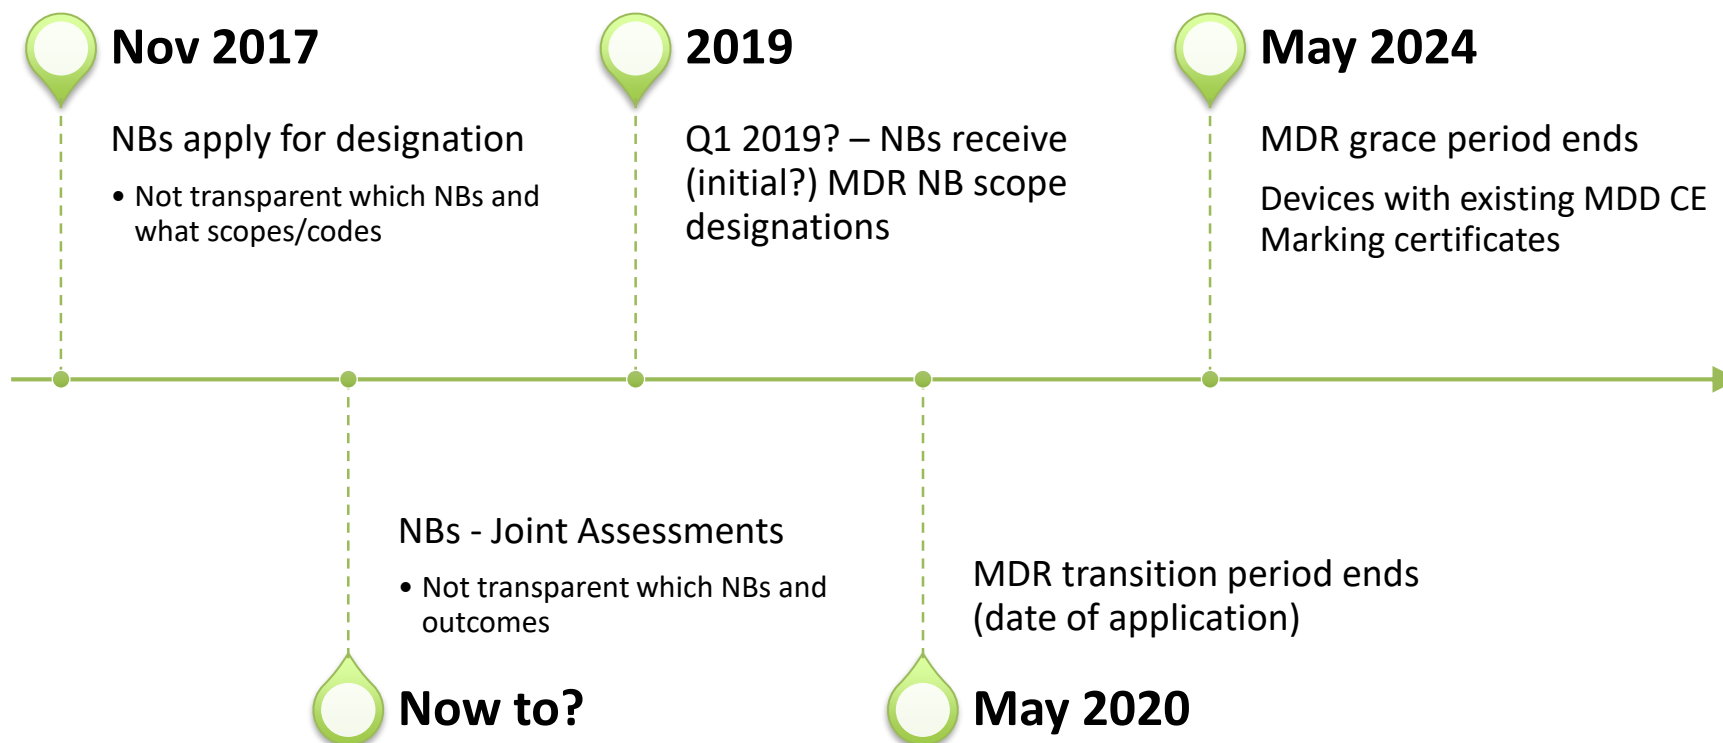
Nov 2017

NBs apply for designation

• Not transparent which NBs and what scopes/codes

2019

Q1 2019? – NBs receive (initial?) MDR NB scope designations

May 2024

MDR grace period ends

Devices with existing MDD CE Marking certificates

NBs - Joint Assessments

• Not transparent which NBs and outcomes

Now to?

MDR transition period ends (date of application)

May 2020